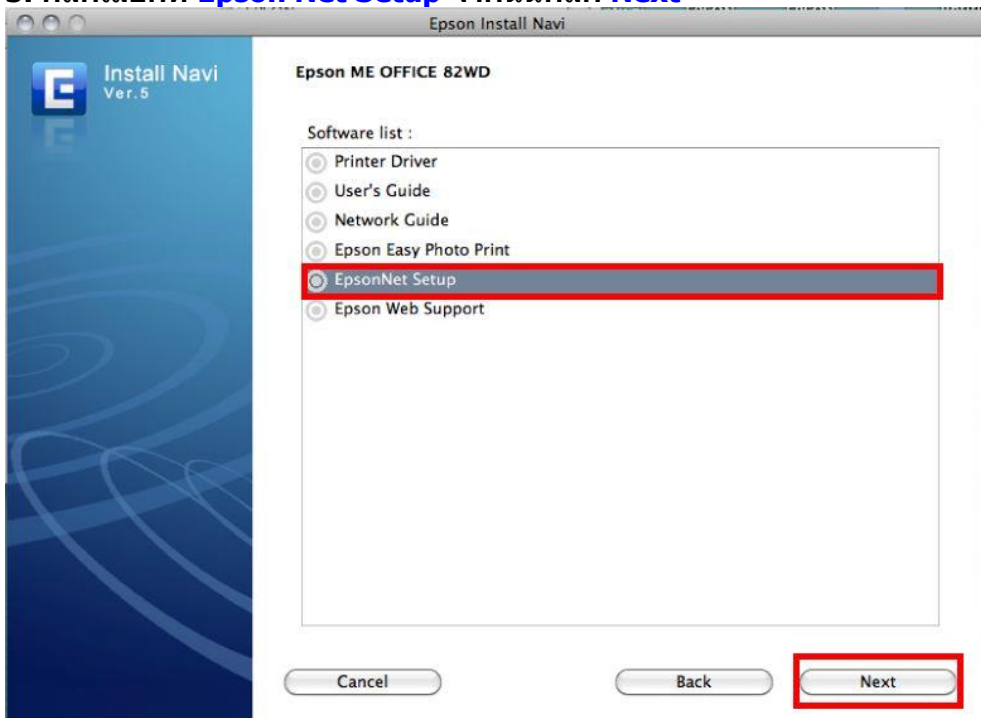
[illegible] EpsonNet Setup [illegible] Next

Epson Install Navi

Install Navi
Ver.5

Epson ME OFFICE 82WD

Software list :

Printer Driver
User's Guide
Network Guide
Epson Easy Photo Print
EpsonNet Setup
Epson Web Support

Cancel

Back

Next